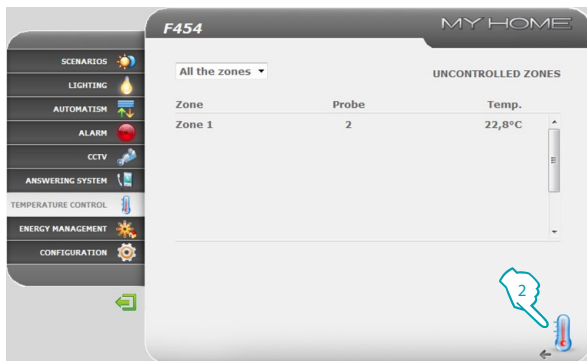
F454

MY HOME

SCENARIOS
LIGHTING
AUTOMATISM
ALARM
CCTV
ANSWERING SYSTEM
TEMPERATURE CONTROL
ENERGY MANAGEMENT
CONFIGURATION

All the zones ▾

UNCONTROLLED ZONES

| Zone | Probe | Temp. |
|---|---|---|
| Zone 1 | 2 | 22,8°C |

2